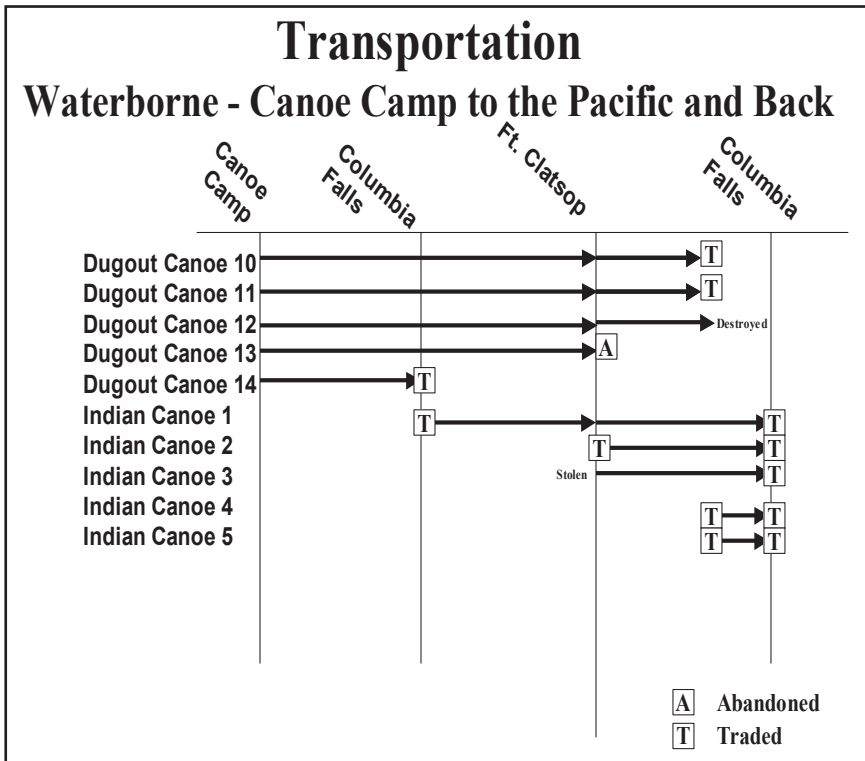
Transportation
Waterborne - Canoe Camp to the Pacific and Back

Canoe Camp
Columbia Falls
Ft. Clatsop
Columbia Falls

Dugout Canoe 10
Dugout Canoe 11
Dugout Canoe 12
Dugout Canoe 13
Dugout Canoe 14
Indian Canoe 1
Indian Canoe 2
Indian Canoe 3
Indian Canoe 4
Indian Canoe 5

T
T
Destroyed
A
T
T
T
T
T
Stolen
T
T
T
T
T

A Abandoned
T Traded